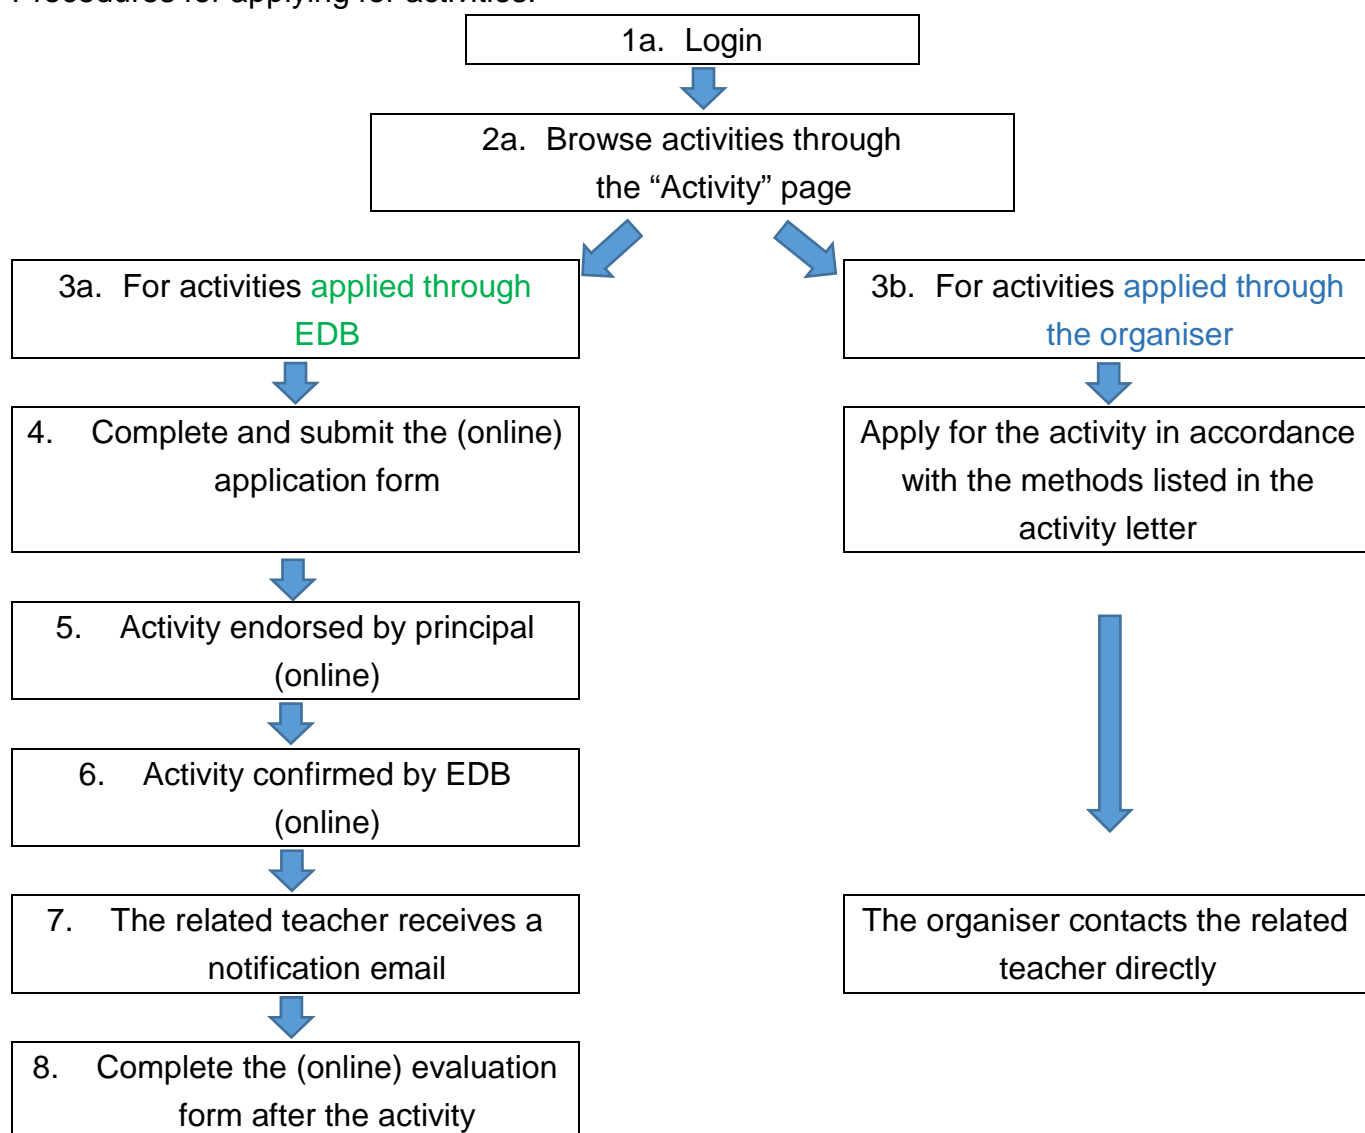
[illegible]

1a. Login

2a. Browse activities through the “Activity” page

3a. For activities applied through EDB

3b. For activities applied through the organiser

4. Complete and submit the (online) application form

Apply for the activity in accordance with the methods listed in the activity letter

5. Activity endorsed by principal (online)

6. Activity confirmed by EDB (online)

7. The related teacher receives a notification email

The organiser contacts the related teacher directly

8. Complete the (online) evaluation form after the activity